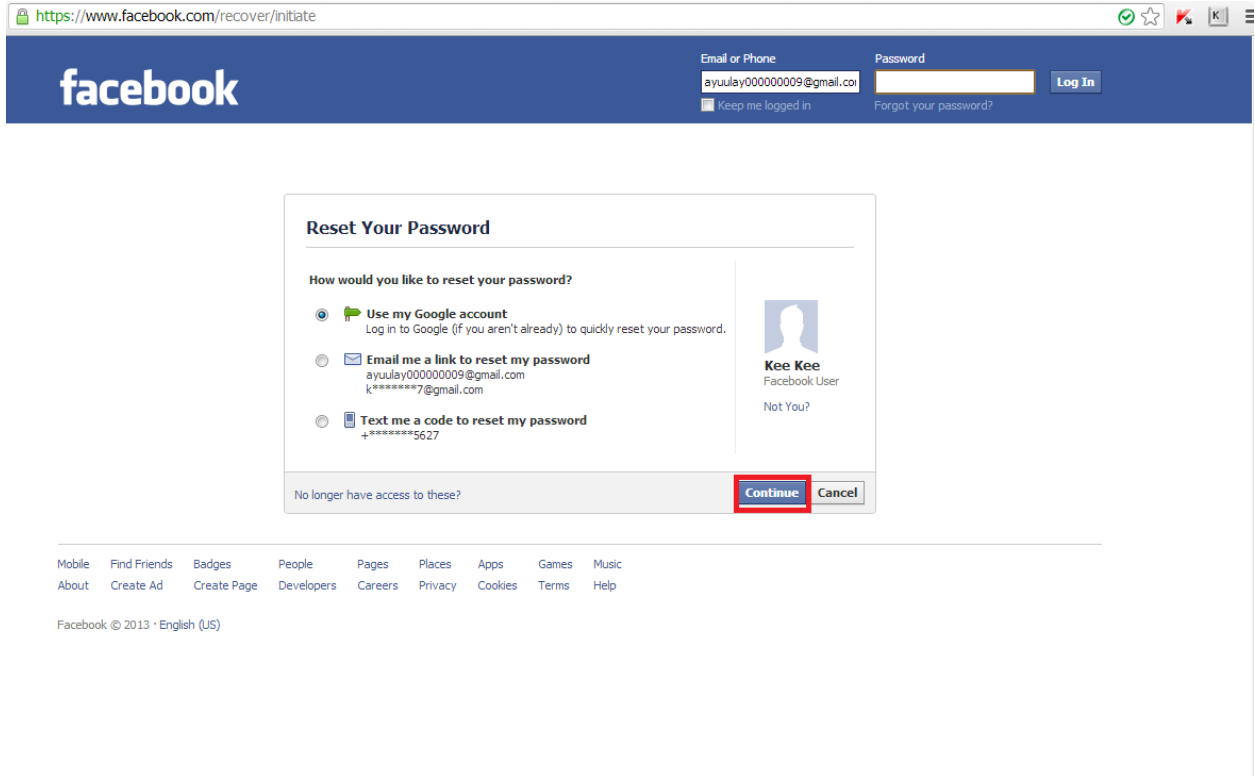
https://www.facebook.com/recover/initiate

facebook

Email or Phone
ayuulay000000009@gmail.co
Keep me logged in

Password
Log In
Forgot your password?

Reset Your Password

How would you like to reset your password?

Use my Google account
Log in to Google (if you aren't already) to quickly reset your password.

Email me a link to reset my password
ayuulay000000009@gmail.com
k*******7@gmail.com

Text me a code to reset my password
+*******5627

Kee Kee
Facebook User
Not You?

No longer have access to these?
Continue
Cancel

Mobile Find Friends Badges People Pages Places Apps Games Music
About Create Ad Create Page Developers Careers Privacy Cookies Terms Help

Facebook © 2013 · English (US)